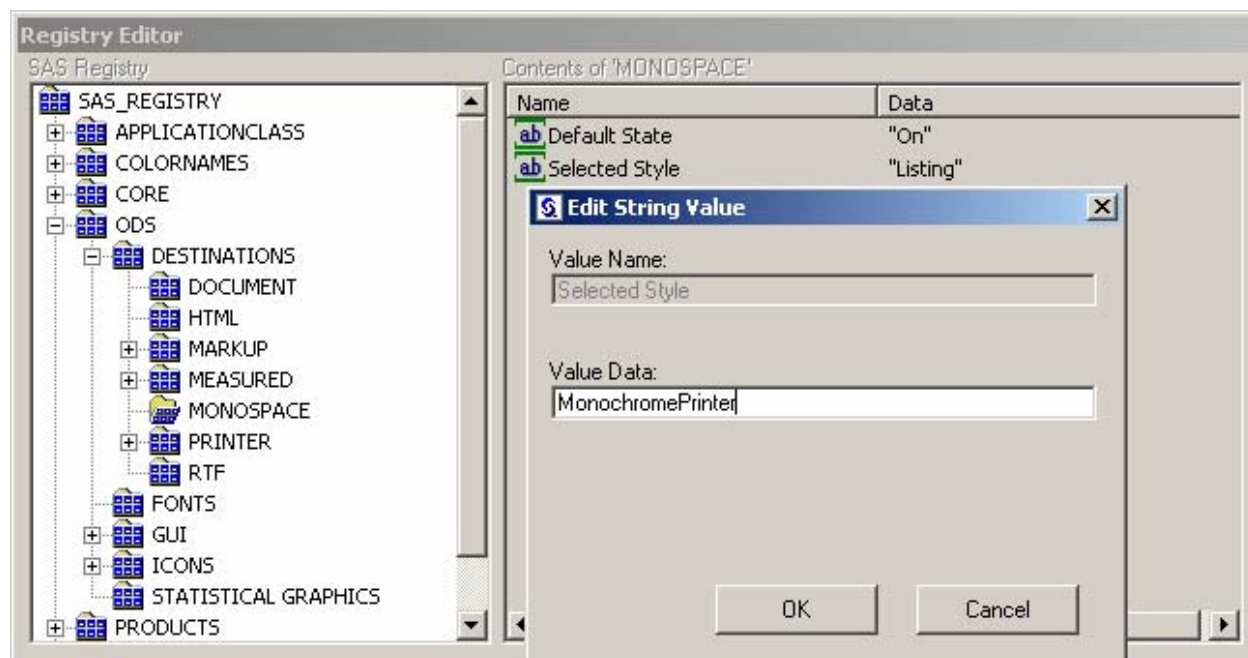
Registry Editor

SAS Registry

SAS_REGISTRY
APPLICATIONCLASS
COLORNAMES
CORE
ODS
DESTINATIONS
DOCUMENT
HTML
MARKUP
MEASURED
MONOSPACE
PRINTER
RTF
FONTS
GUI
ICONS
STATISTICAL GRAPHICS
PRODUCTS

Contents of 'MONOSPACE'

| Name | Data |
|---|---|
| Default State | "On" |
| Selected Style | "Listing" |

Edit String Value

Value Name:
Selected Style

Value Data:
MonochromePrinter

OK
Cancel